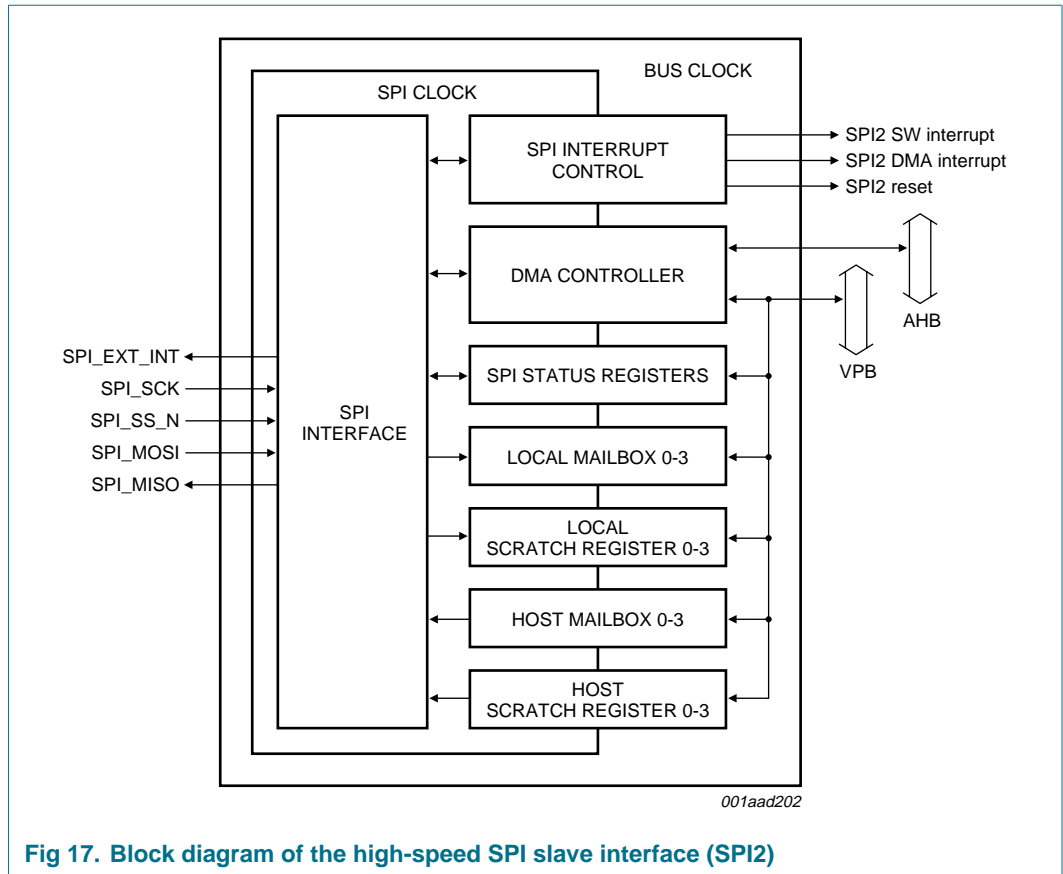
BUS CLOCK

SPI CLOCK

SPI INTERRUPT CONTROL

SPI2 SW interrupt
SPI2 DMA interrupt
SPI2 reset

DMA CONTROLLER

AHB

VPB

SPI_EXT_INT
SPI_SCK
SPI_SS_N
SPI_MOSI
SPI_MISO

SPI INTERFACE

SPI STATUS REGISTERS

LOCAL MAILBOX 0-3

LOCAL SCRATCH REGISTER 0-3

HOST MAILBOX 0-3

HOST SCRATCH REGISTER 0-3

001aad202

Fig 17. Block diagram of the high-speed SPI slave interface (SPI2)